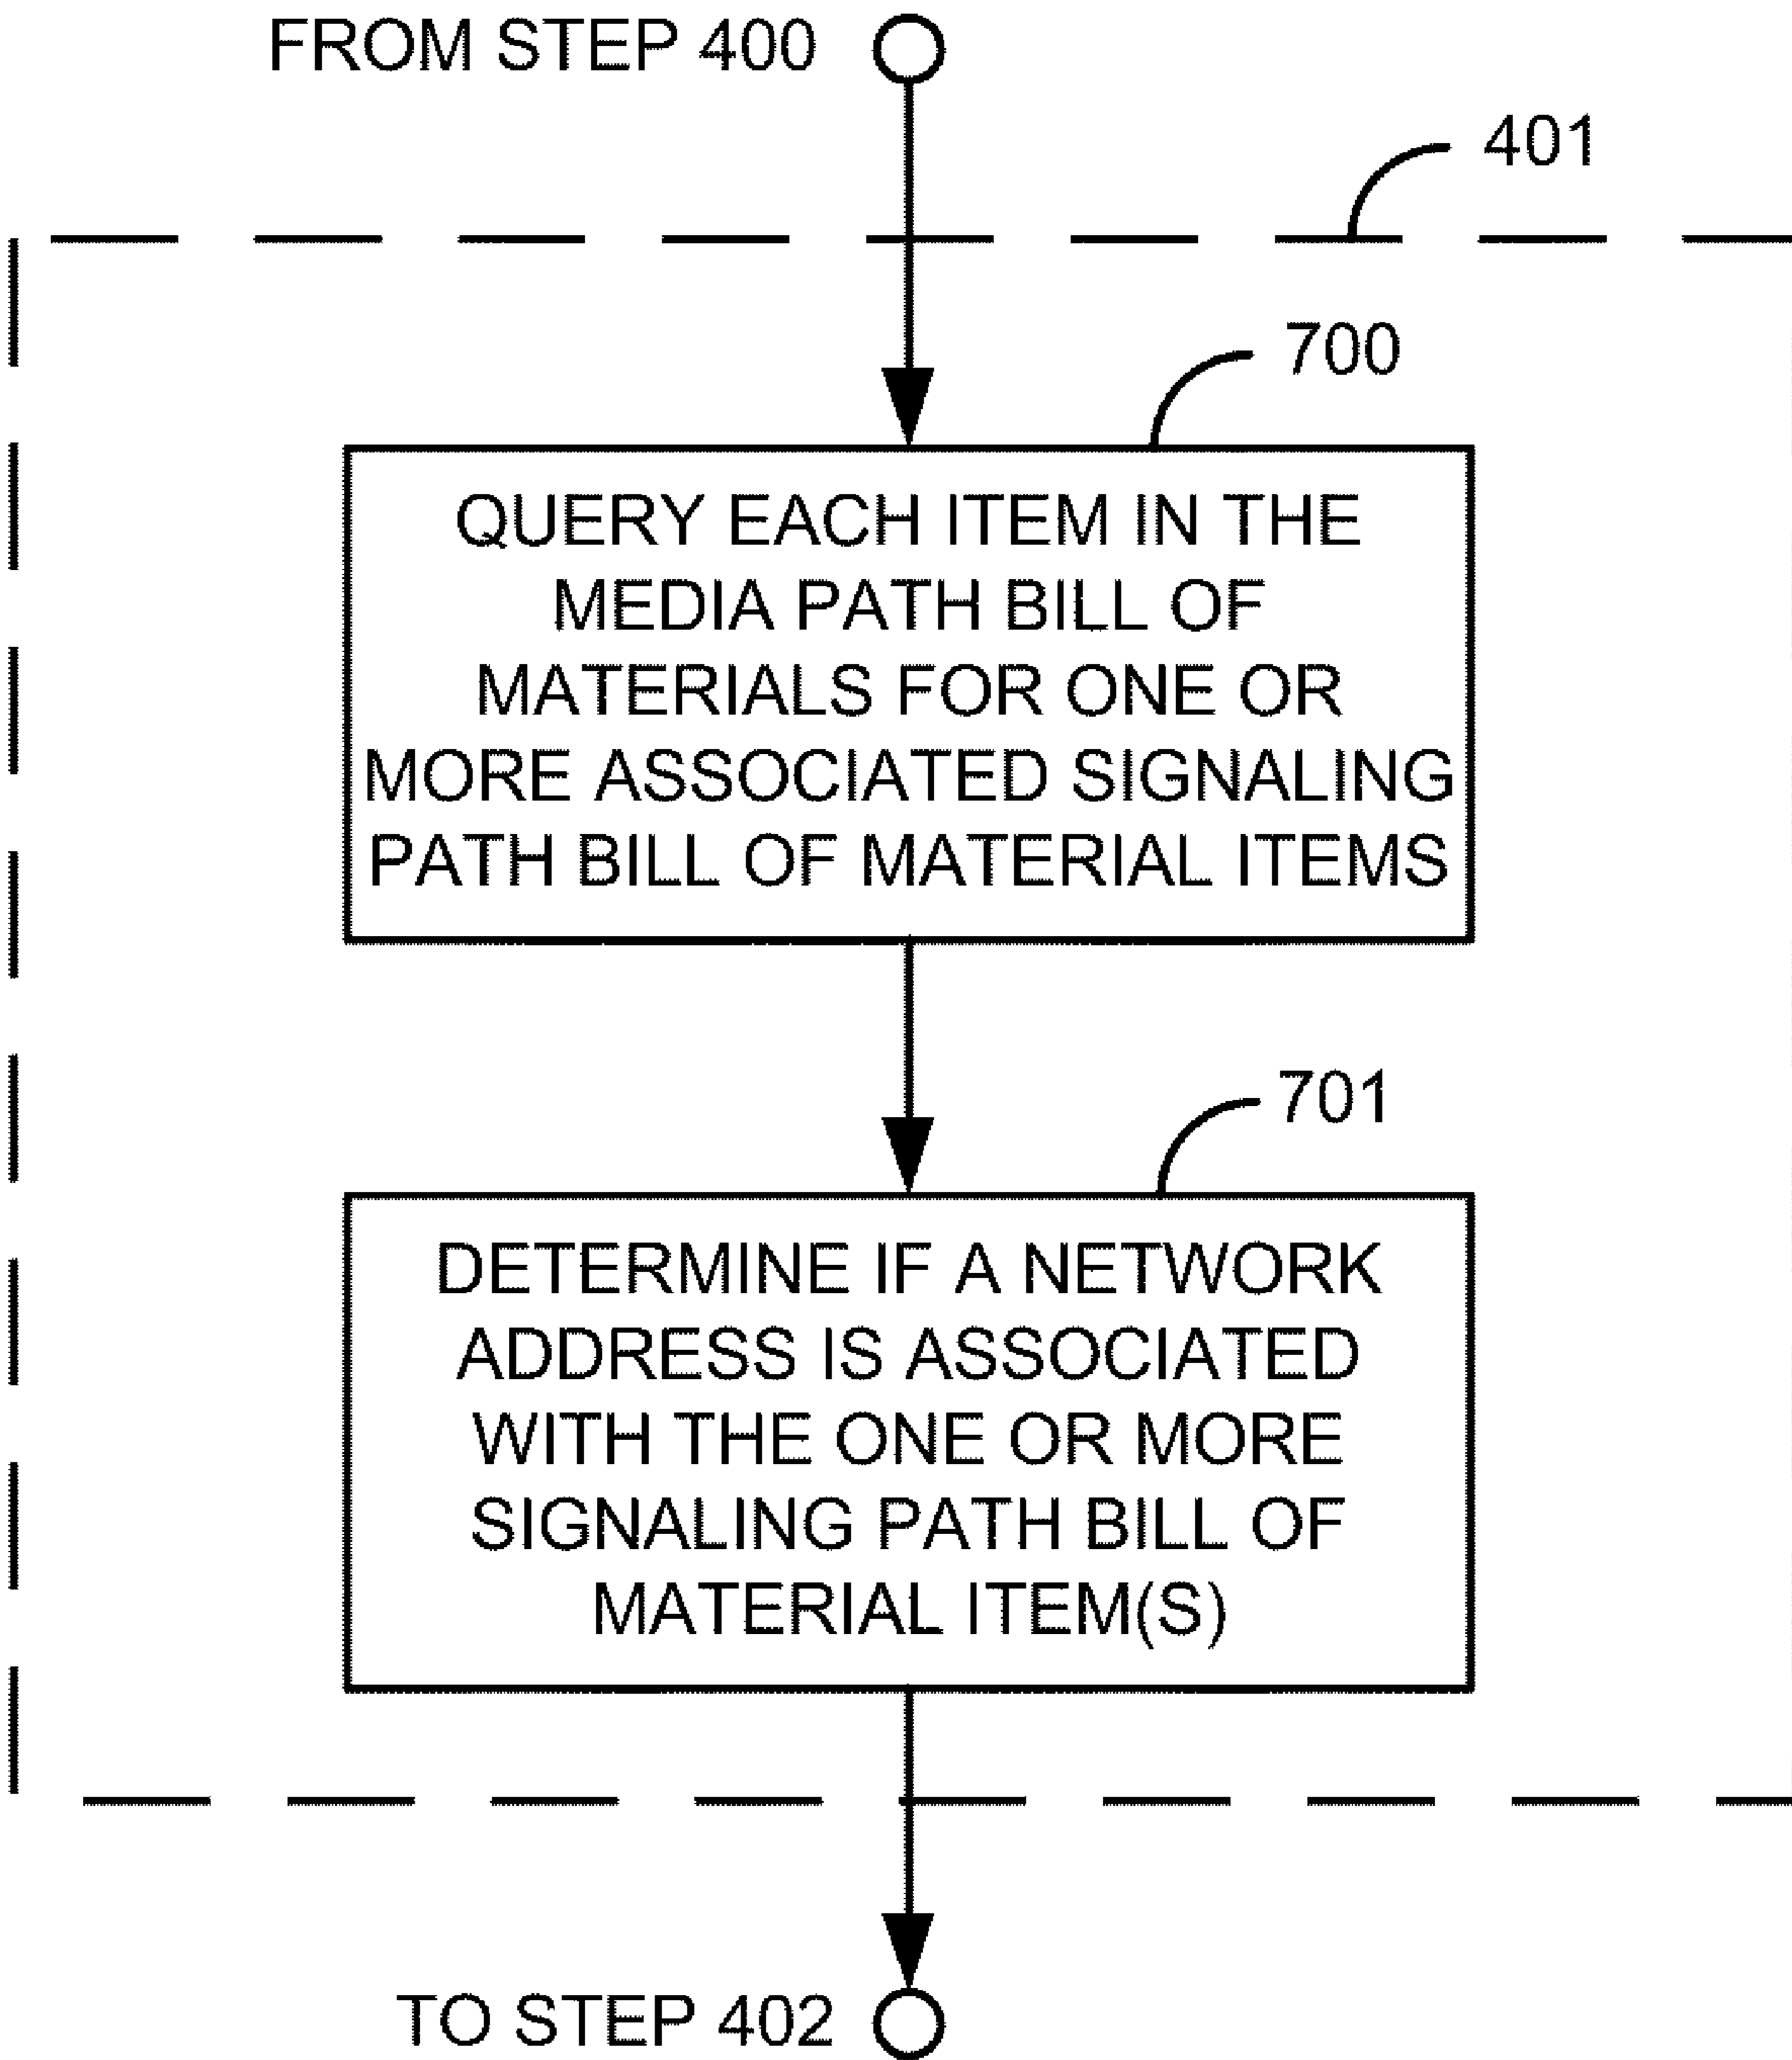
FROM STEP 400

401

700

QUERY EACH ITEM IN THE MEDIA PATH BILL OF MATERIALS FOR ONE OR MORE ASSOCIATED SIGNALING PATH BILL OF MATERIAL ITEMS

701

DETERMINE IF A NETWORK ADDRESS IS ASSOCIATED WITH THE ONE OR MORE SIGNALING PATH BILL OF MATERIAL ITEM(S)

TO STEP 402